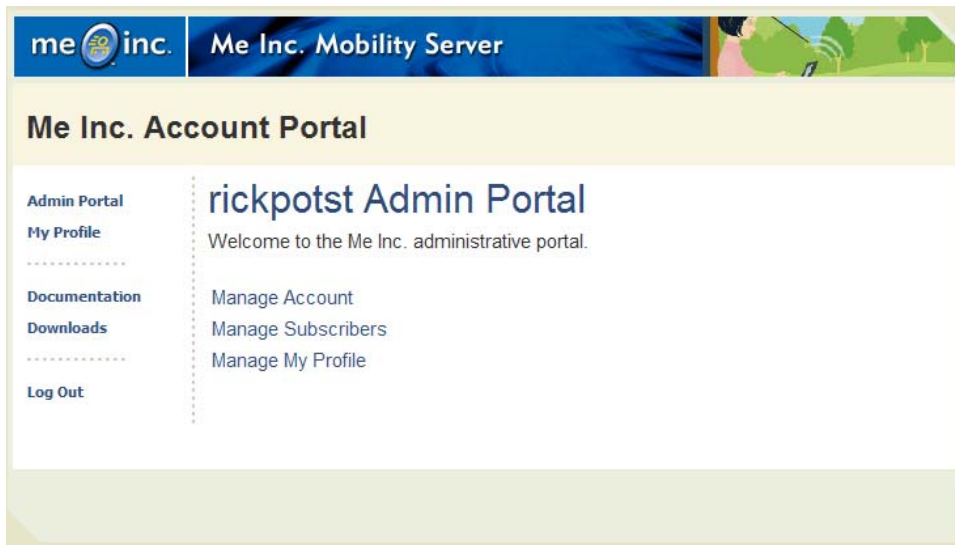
me inc.

Me Inc. Mobility Server

Me Inc. Account Portal

Admin Portal
My Profile

Documentation
Downloads

Log Out

rickpotst Admin Portal

Welcome to the Me Inc. administrative portal.

Manage Account
Manage Subscribers
Manage My Profile